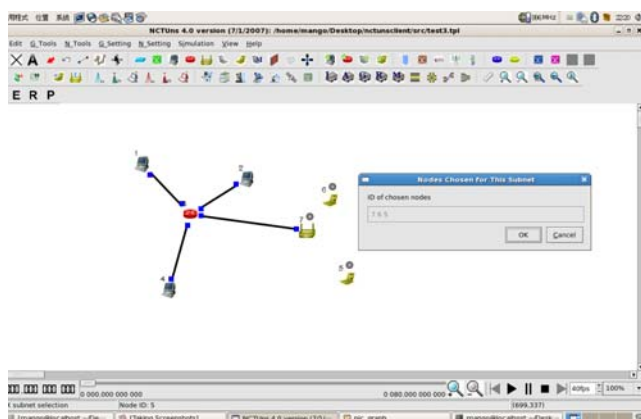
NCTUns 4.0 version (7/1/2007): /home/mango/Desktop/nctunsclient/src/test3.tpl

Edit G_Tools N_Tools G_Setting N_Setting Simulation View Help

E R P

1
2
3
4
5
6
7

Nodes Chosen For This Subnet

ID of chosen nodes

7 6 5

OK Cancel

0.000.000 000 000

0.080.000 000 000

40fps

100%

subnet selection

Node ID: 5

(699,337)